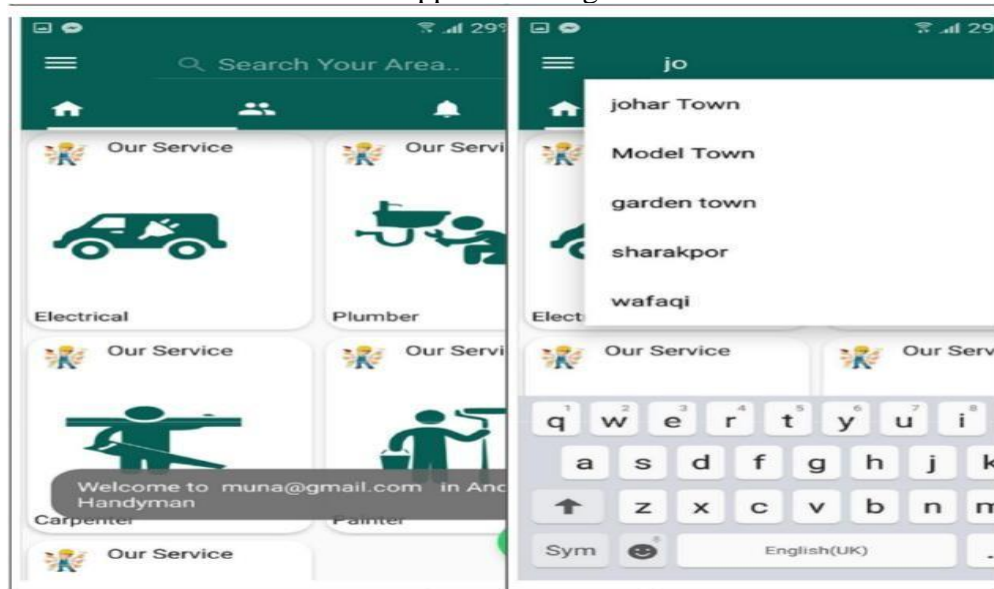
Search Your Area..

Our Service

Electrical

Our Servi

Plumber

Our Service

Carpenter

Our Servi

Painter

Welcome to muna@gmail.com in And Handyman

Our Service

jo

johar Town

Model Town

garden town

sharakpor

wafaqi

Elect

Our Service

Our Serv

q w e r t y u i

a s d f g h j k

z x c v b n m

Sym

English(UK)